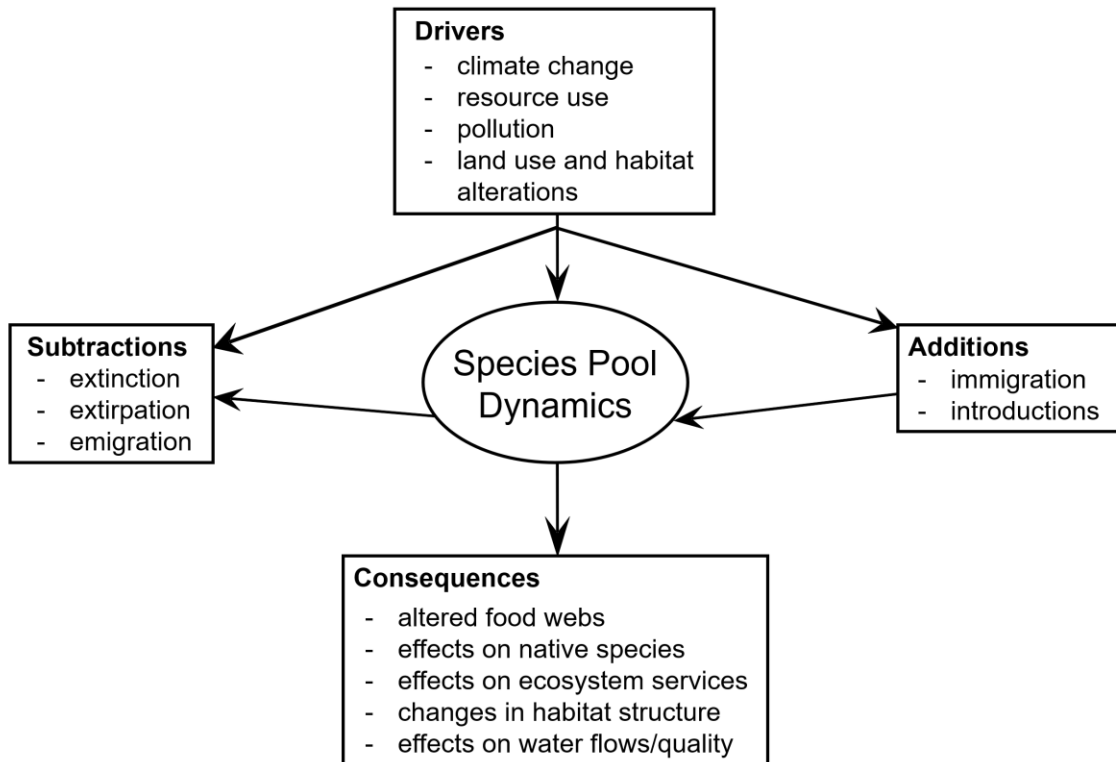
**Drivers**
- climate change
- resource use
- pollution
- land use and habitat alterations

**Subtractions**
- extinction
- extirpation
- emigration

Species Pool Dynamics

**Additions**
- immigration
- introductions

**Consequences**
- altered food webs
- effects on native species
- effects on ecosystem services
- changes in habitat structure
- effects on water flows/quality